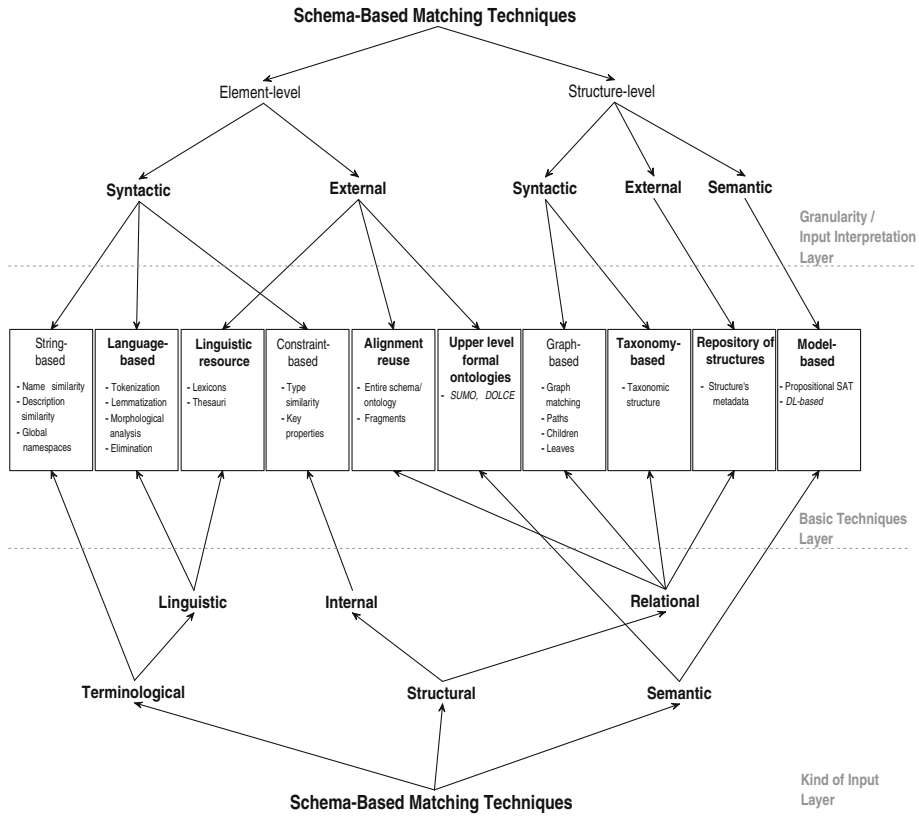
Schema-Based Matching Techniques

Element-level

Structure-level

Syntactic

External

Syntactic

External

Semantic

Granularity / Input Interpretation Layer

String-based
- Name similarity
- Description similarity
- Global namespaces

Language-based
- Tokenization
- Lemmatization
- Morphological analysis
- Elimination

Linguistic resource
- Lexicons
- Thesauri

Constraint-based
- Type similarity
- Key properties

Alignment reuse
- Entire schema/ ontology
- Fragments

Upper level formal ontologies
- SUMO, DOLCE

Graph-based
- Graph matching
- Paths
- Children
- Leaves

Taxonomy-based
- Taxonomic structure

Repository of structures
- Structure's metadata

Model-based
- Propositional SAT
- DL-based

Basic Techniques Layer

Linguistic

Internal

Relational

Terminological

Structural

Semantic

Kind of Input Layer

Schema-Based Matching Techniques